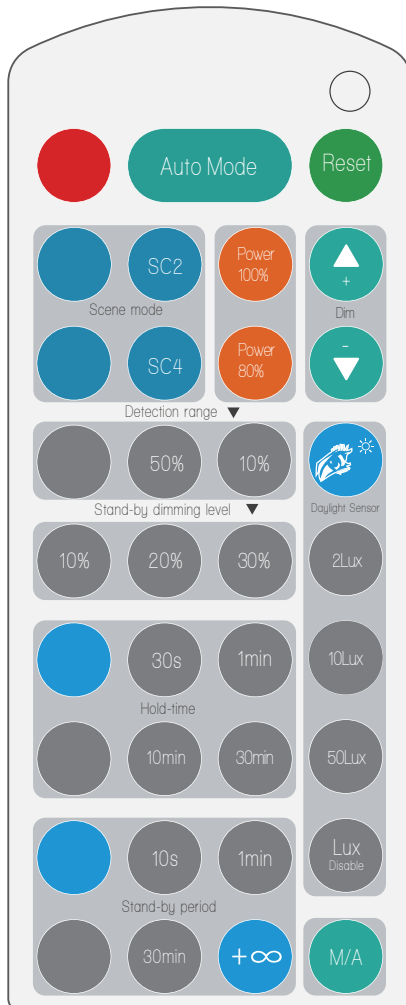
Auto Mode
Reset

SC2
Scene mode
SC4

Power 100%
Power 80%

+
Dim
-

Detection range ▼
50%
10%

Daylight Sensor

Stand-by dimming level ▼
10%
20%
30%

2Lux

30s
1min
Hold-time
10min
30min

10Lux
50Lux
Lux Disable

10s
1min
Stand-by period
30min
+∞

M/A